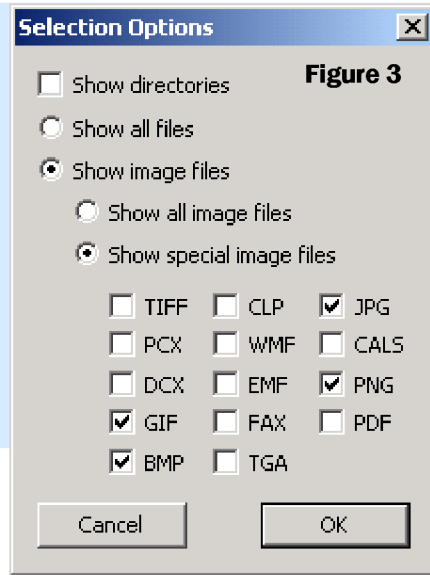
Selection Options

X

Figure 3

Show directories

Show all files

Show image files

Show all image files

Show special image files

TIFF
CLP
JPG
PCX
WMF
CALS
DCX
EMF
PNG
GIF
FAX
PDF
BMP
TGA

Cancel

OK